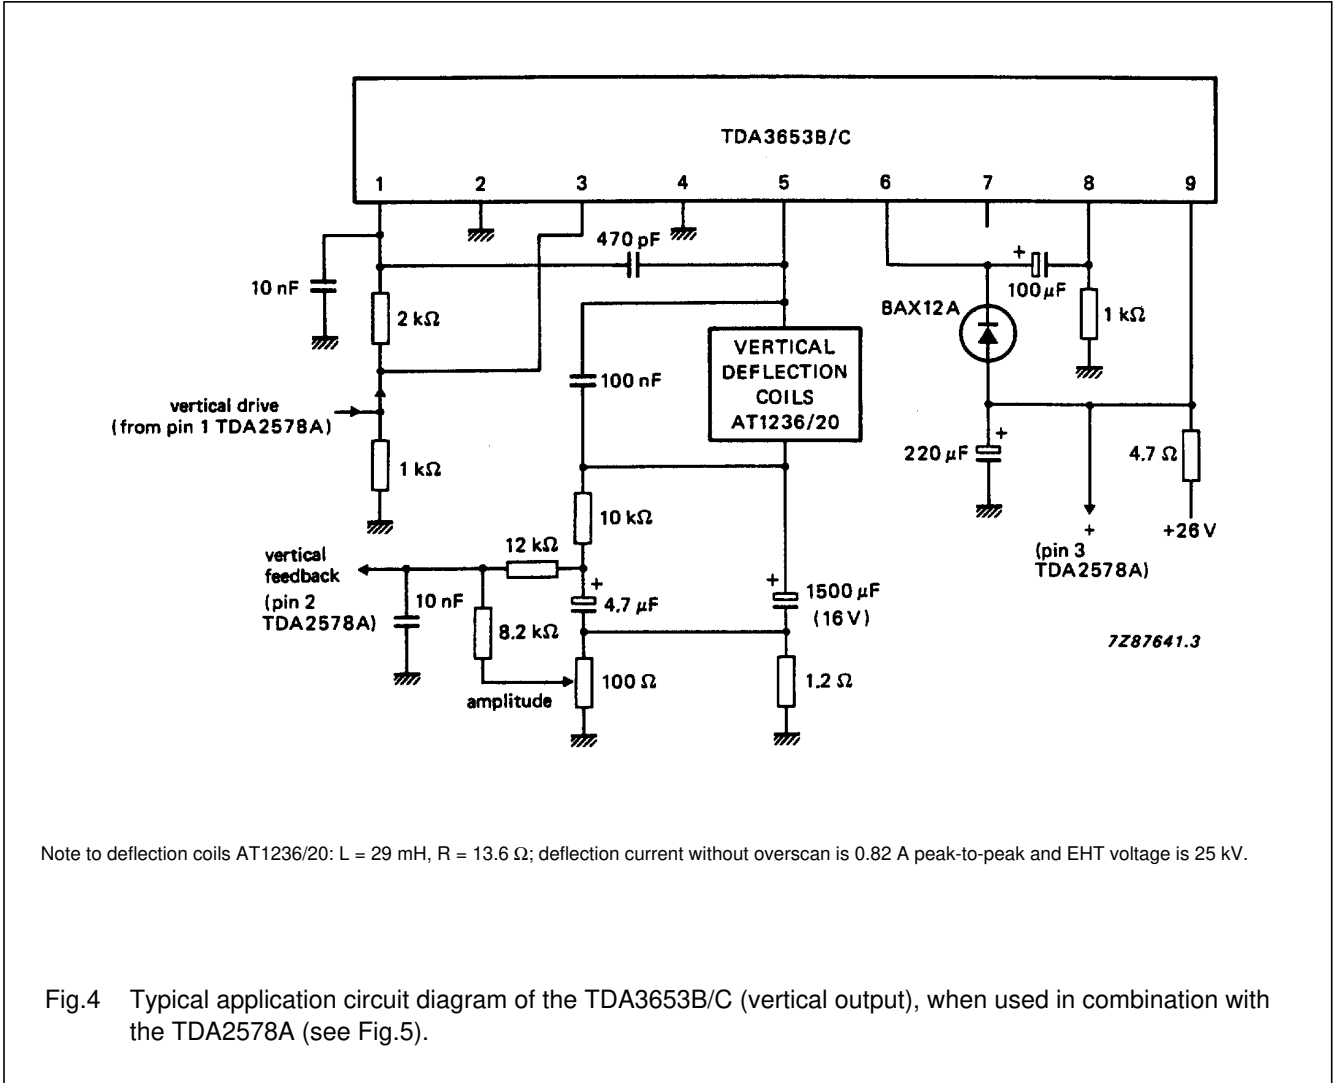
TDA3653B/C

1 2 3 4 5 6 7 8 9

10 nF

2 kΩ

470 pF

100 nF

VERTICAL DEFLECTION COILS AT1236/20

+ 100 μF

BAX12A

1 kΩ

vertical drive (from pin 1 TDA2578A)

1 kΩ

220 μF +

4.7 Ω

10 kΩ

vertical feedback (pin 2 TDA2578A)

12 kΩ

10 nF

+ 4.7 μF

8.2 kΩ

+ 1500 μF (16 V)

+ (pin 3 TDA2578A)

+26 V

7Z87641.3

amplitude

100 Ω

1.2 Ω

Note to deflection coils AT1236/20: L = 29 mH, R = 13.6 Ω; deflection current without overscan is 0.82 A peak-to-peak and EHT voltage is 25 kV.

Fig.4 Typical application circuit diagram of the TDA3653B/C (vertical output), when used in combination with the TDA2578A (see Fig.5).